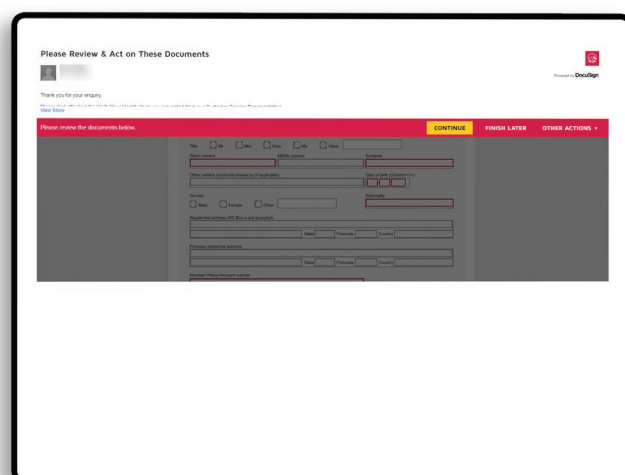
Please Review & Act on These Documents

Powered by DocuSign

Thank you for your enquiry.

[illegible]

View More

Please review the documents below.

CONTINUE

FINISH LATER

OTHER ACTIONS ▾

Title Mr Mrs Miss Ms Other

Given name/s Middle name/s Surname

Other name/s commonly known by (if applicable) Date of birth (DD/MM/YYYY)

Gender Nationality

Male Female Other

Residential address (PO Box is not accepted)

State Postcode Country

Previous residential address

State Postcode Country

Member/Policy/Account number